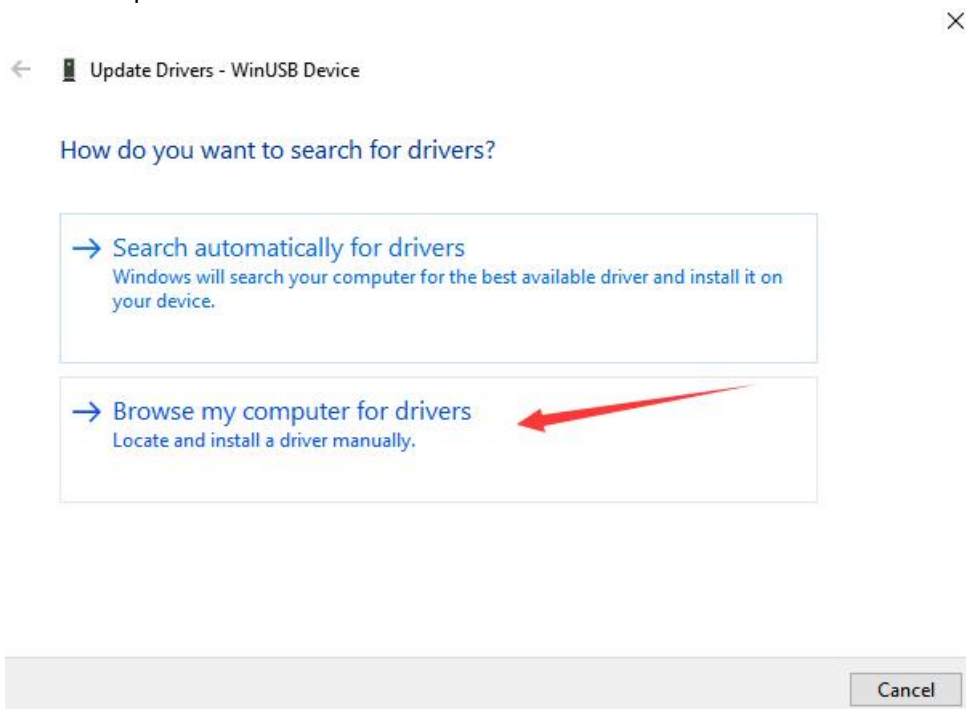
Update Drivers - WinUSB Device

How do you want to search for drivers?

→ Search automatically for drivers
Windows will search your computer for the best available driver and install it on your device.

→ Browse my computer for drivers
Locate and install a driver manually.

Cancel